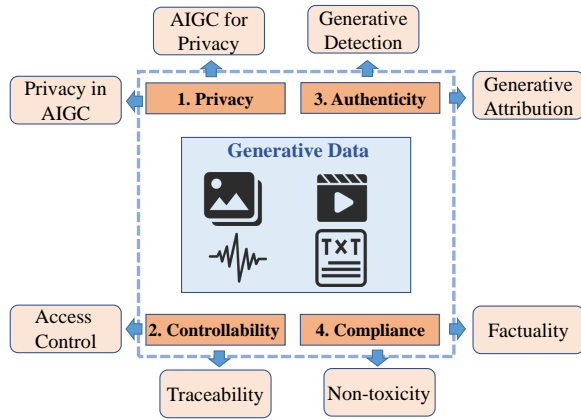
AIGC for Privacy

Generative Detection

Privacy in AIGC

1. Privacy

3. Authenticity

Generative Attribution

Generative Data

TXT

Access Control

2. Controllability

4. Compliance

Factuality

Traceability

Non-toxicity